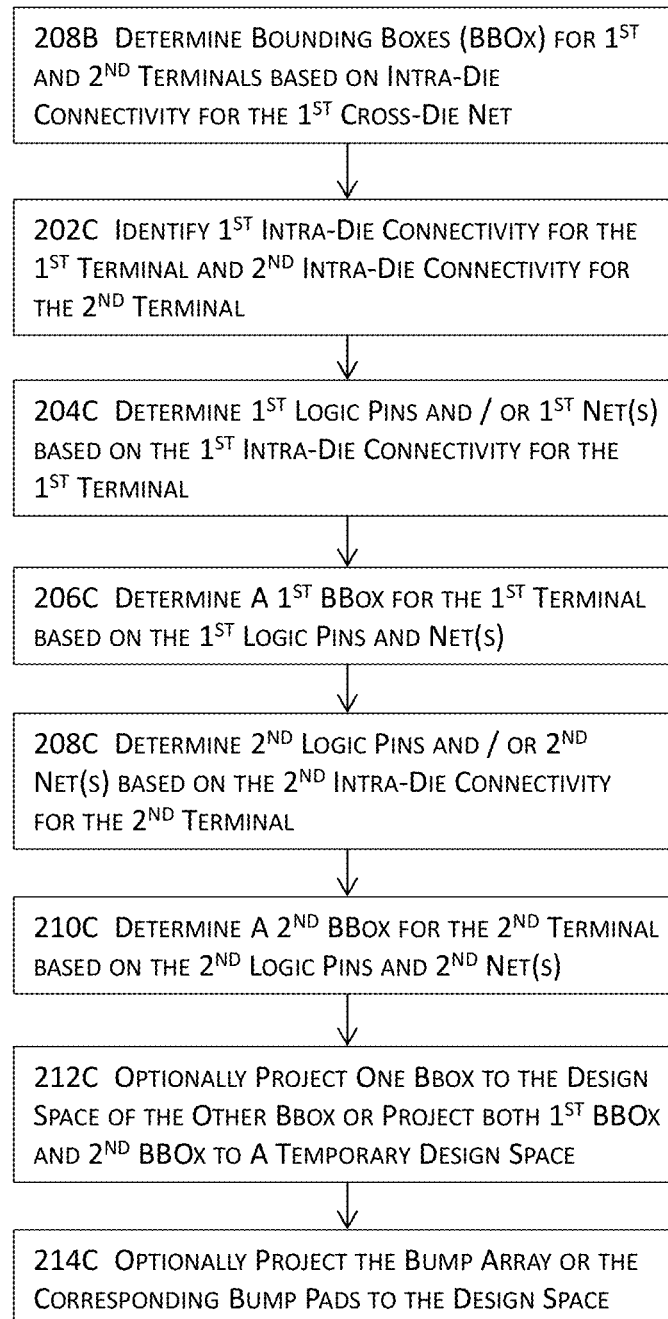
208B Determine Bounding Boxes (BBOx) for $1^{ST}$ and $2^{ND}$ Terminals based on Intra-Die Connectivity for the $1^{ST}$ Cross-Die Net

202C Identify $1^{ST}$ Intra-Die Connectivity for the $1^{ST}$ Terminal and $2^{ND}$ Intra-Die Connectivity for the $2^{ND}$ Terminal

204C Determine $1^{ST}$ Logic Pins and / or $1^{ST}$ Net(s) based on the $1^{ST}$ Intra-Die Connectivity for the $1^{ST}$ Terminal

206C Determine A $1^{ST}$ BBox for the $1^{ST}$ Terminal based on the $1^{ST}$ Logic Pins and Net(s)

208C Determine $2^{ND}$ Logic Pins and / or $2^{ND}$ Net(s) based on the $2^{ND}$ Intra-Die Connectivity for the $2^{ND}$ Terminal

210C Determine A $2^{ND}$ BBox for the $2^{ND}$ Terminal based on the $2^{ND}$ Logic Pins and $2^{ND}$ Net(s)

212C Optionally Project One Bbox to the Design Space of the Other Bbox or Project both $1^{ST}$ BBOx and $2^{ND}$ BBOx to A Temporary Design Space

214C Optionally Project the Bump Array or the Corresponding Bump Pads to the Design Space